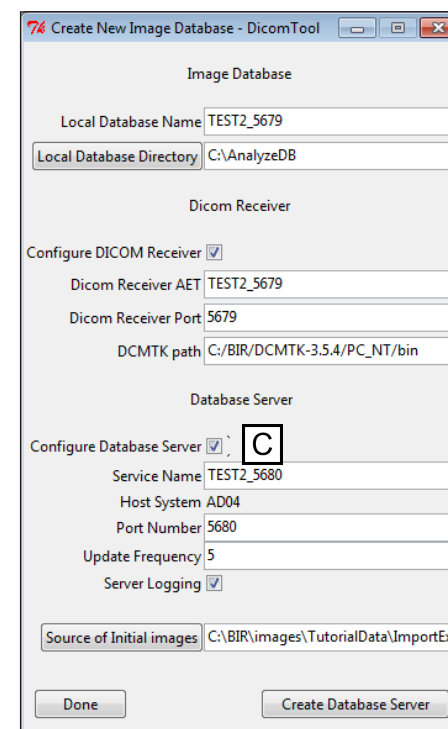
Create New Image Database - DicomTool

Image Database

Local Database Name TEST2_5679

Local Database Directory C:\AnalyzeDB

Dicom Receiver

Configure DICOM Receiver

Dicom Receiver AET TEST2_5679

Dicom Receiver Port 5679

DCMTK path C:/BIR/DCMTK-3.5.4/PC_NT/bin

Database Server

Configure Database Server

C

Service Name TEST2_5680

Host System AD04

Port Number 5680

Update Frequency 5

Server Logging

Source of Initial images C:\BIR\images\TutorialData\ImportEx

Done

Create Database Server